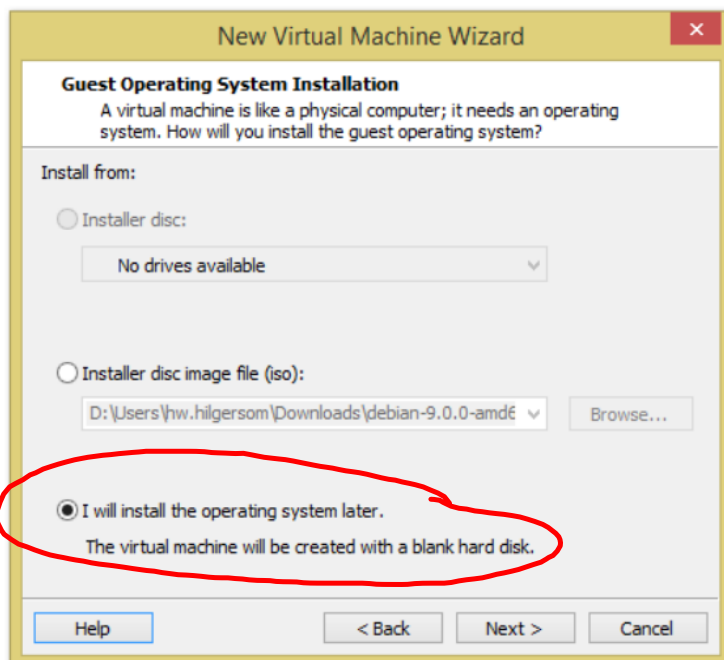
New Virtual Machine Wizard

Guest Operating System Installation
A virtual machine is like a physical computer; it needs an operating system. How will you install the guest operating system?

Install from:

Installer disc:

No drives available

Installer disc image file (iso):

D:\Users\hw.hilgersom\Downloads\debian-9.0.0-amd6

Browse...

I will install the operating system later.

The virtual machine will be created with a blank hard disk.

Help

< Back

Next >

Cancel